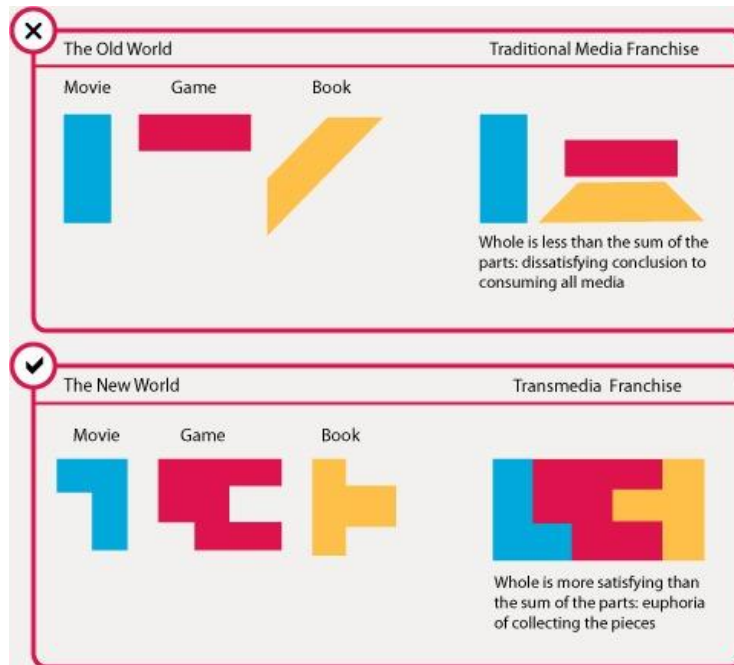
The Old World

Traditional Media Franchise

Movie

Game

Book

Whole is less than the sum of the parts: dissatisfying conclusion to consuming all media

The New World

Transmedia Franchise

Movie

Game

Book

Whole is more satisfying than the sum of the parts: euphoria of collecting the pieces